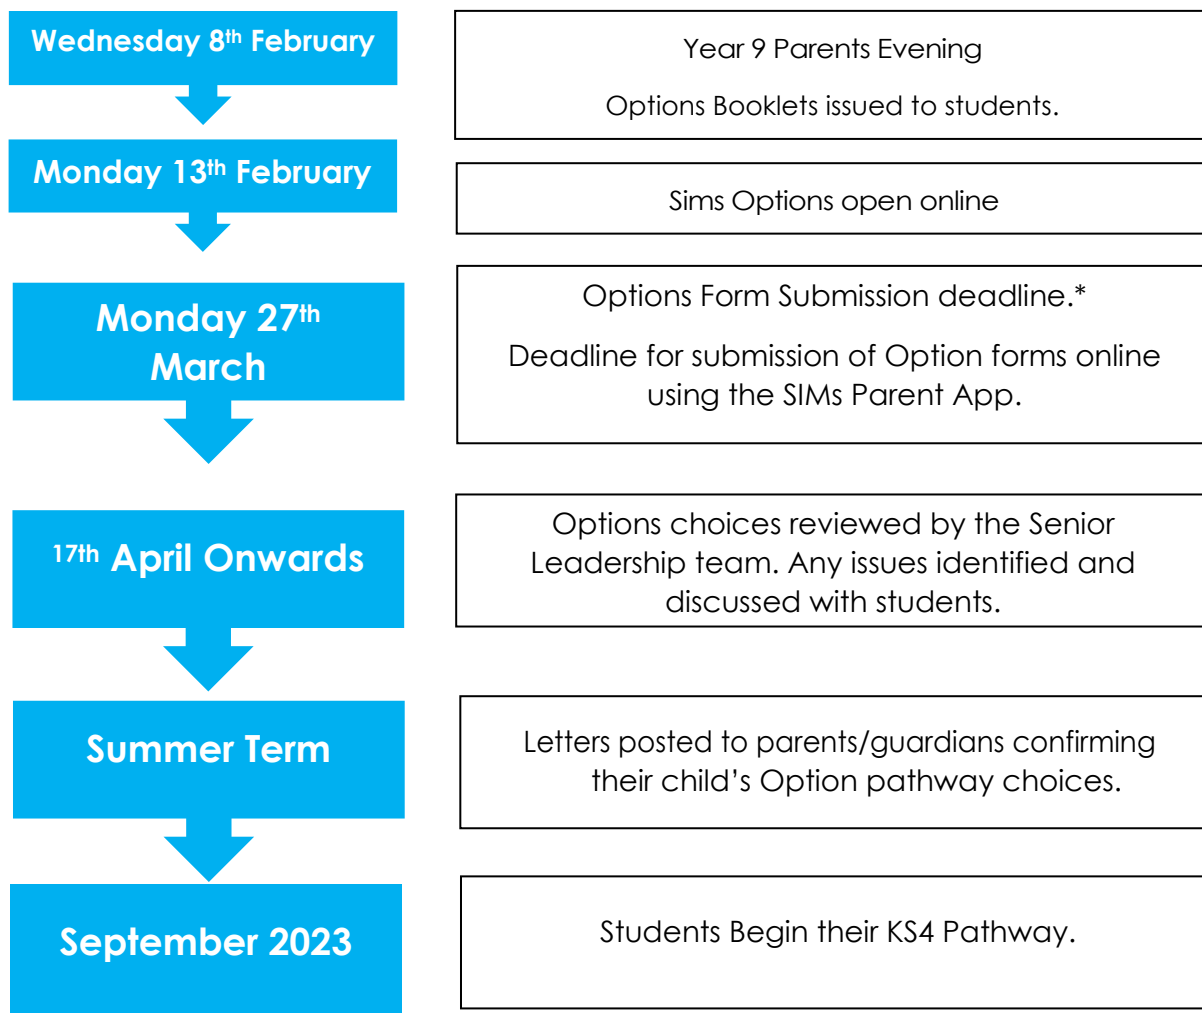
Wednesday 8$^{th}$ February

Year 9 Parents Evening

Options Booklets issued to students.

Monday 13$^{th}$ February

Sims Options open online

Monday 27$^{th}$ March

Options Form Submission deadline.*

Deadline for submission of Option forms online using the SIMs Parent App.

17$^{th}$ April Onwards

Options choices reviewed by the Senior Leadership team. Any issues identified and discussed with students.

Summer Term

Letters posted to parents/guardians confirming their child's Option pathway choices.

September 2023

Students Begin their KS4 Pathway.